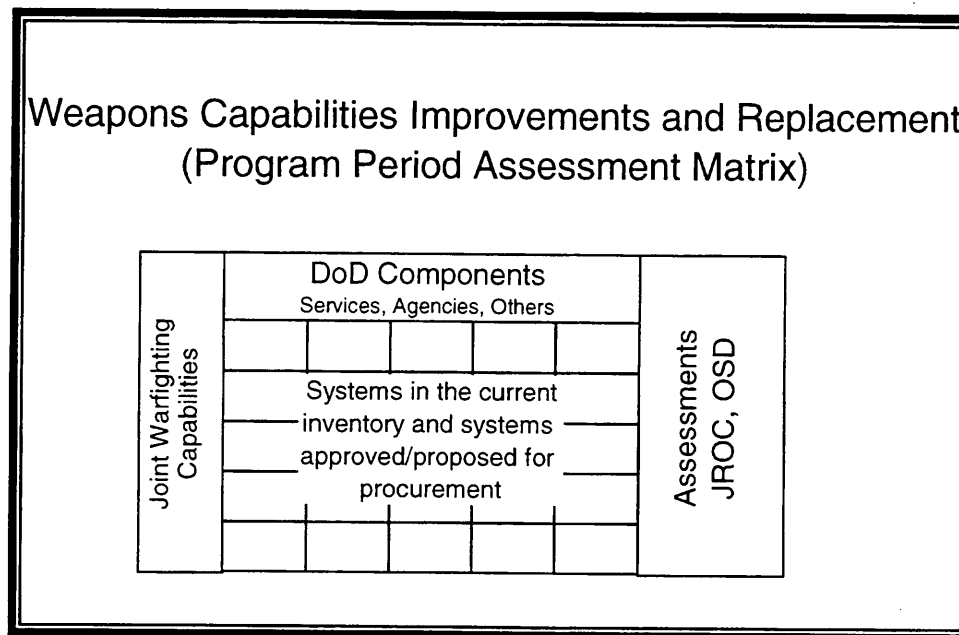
Weapons Capabilities Improvements and Replacement
(Program Period Assessment Matrix)

Joint Warfighting Capabilities

DoD Components
Services, Agencies, Others

Systems in the current inventory and systems approved/proposed for procurement

Assessments JROC, OSD